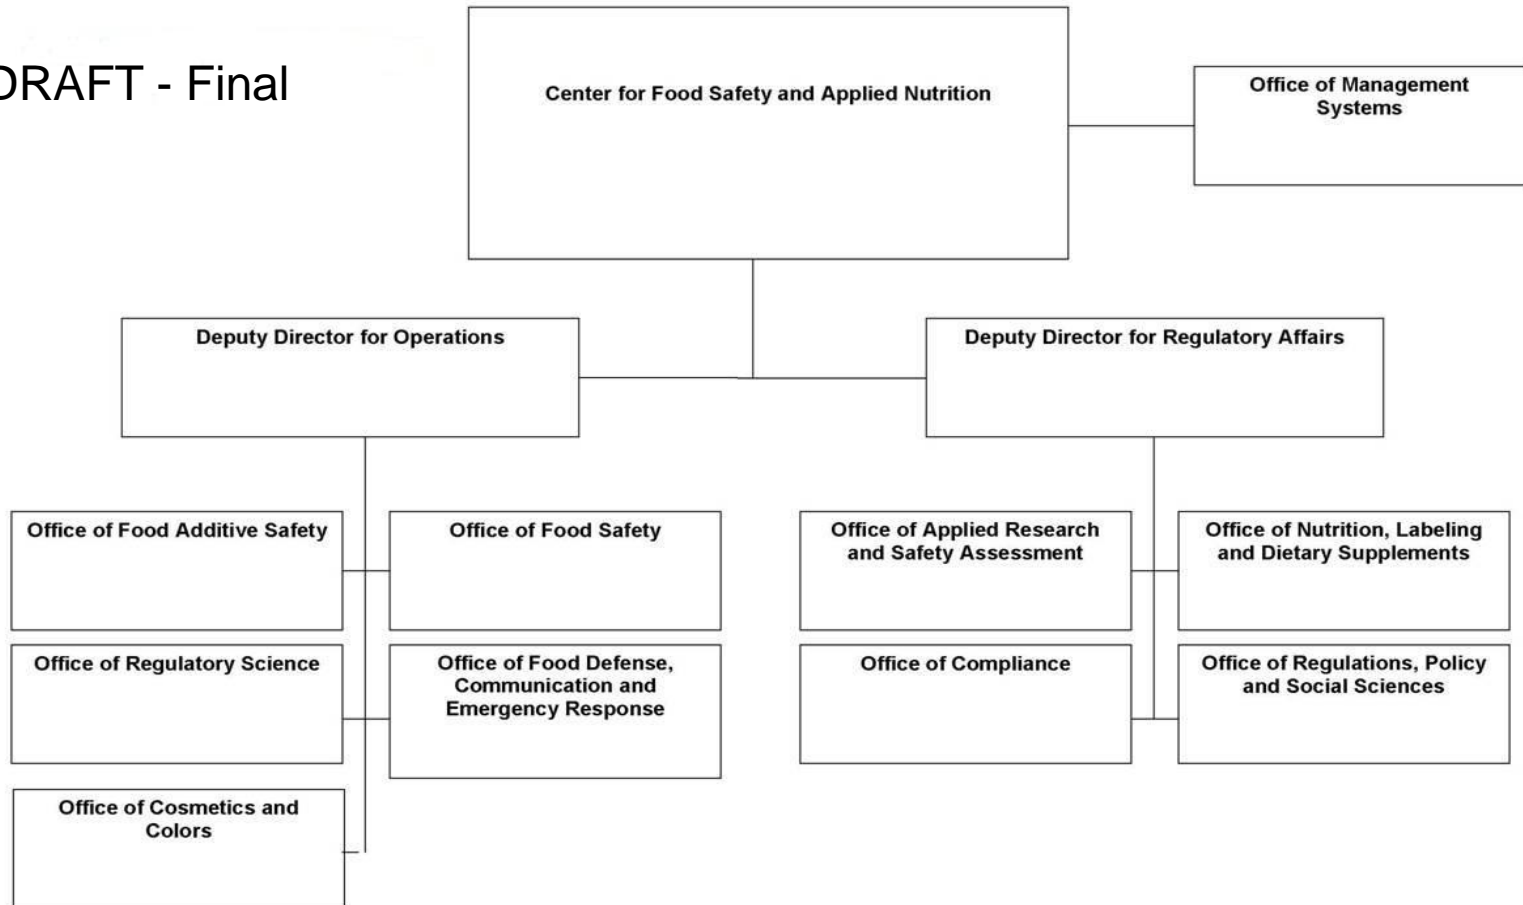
DRAFT - Final

Center for Food Safety and Applied Nutrition

Office of Management Systems

Deputy Director for Operations

Deputy Director for Regulatory Affairs

Office of Food Additive Safety

Office of Food Safety

Office of Regulatory Science

Office of Food Defense, Communication and Emergency Response

Office of Cosmetics and Colors

Office of Applied Research and Safety Assessment

Office of Nutrition, Labeling and Dietary Supplements

Office of Compliance

Office of Regulations, Policy and Social Sciences